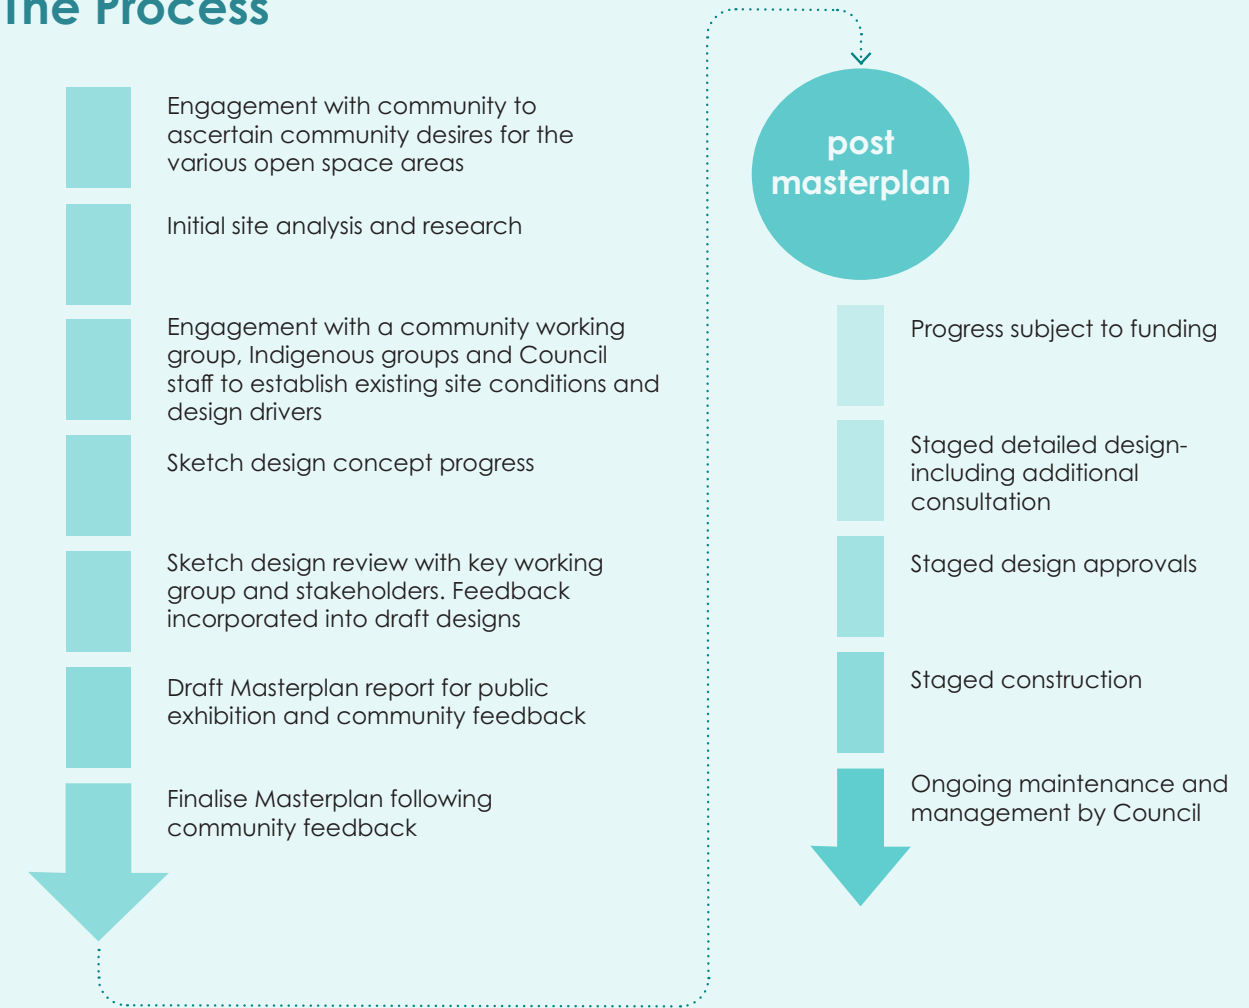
The Process

Engagement with community to ascertain community desires for the various open space areas

Initial site analysis and research

Engagement with a community working group, Indigenous groups and Council staff to establish existing site conditions and design drivers

Sketch design concept progress

Sketch design review with key working group and stakeholders. Feedback incorporated into draft designs

Draft Masterplan report for public exhibition and community feedback

Finalise Masterplan following community feedback

post masterplan

Progress subject to funding

Staged detailed design- including additional consultation

Staged design approvals

Staged construction

Ongoing maintenance and management by Council